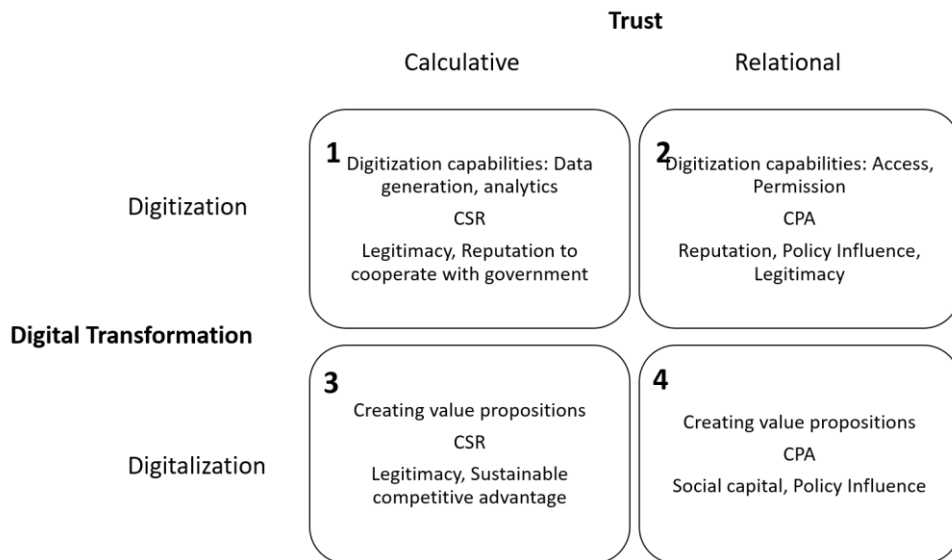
Trust

Calculative

Relational

Digitization

Digital Transformation

Digitalization

1 Digitization capabilities: Data generation, analytics

CSR

Legitimacy, Reputation to cooperate with government

2 Digitization capabilities: Access, Permission

CPA

Reputation, Policy Influence, Legitimacy

3

Creating value propositions

CSR

Legitimacy, Sustainable competitive advantage

4

Creating value propositions

CPA

Social capital, Policy Influence